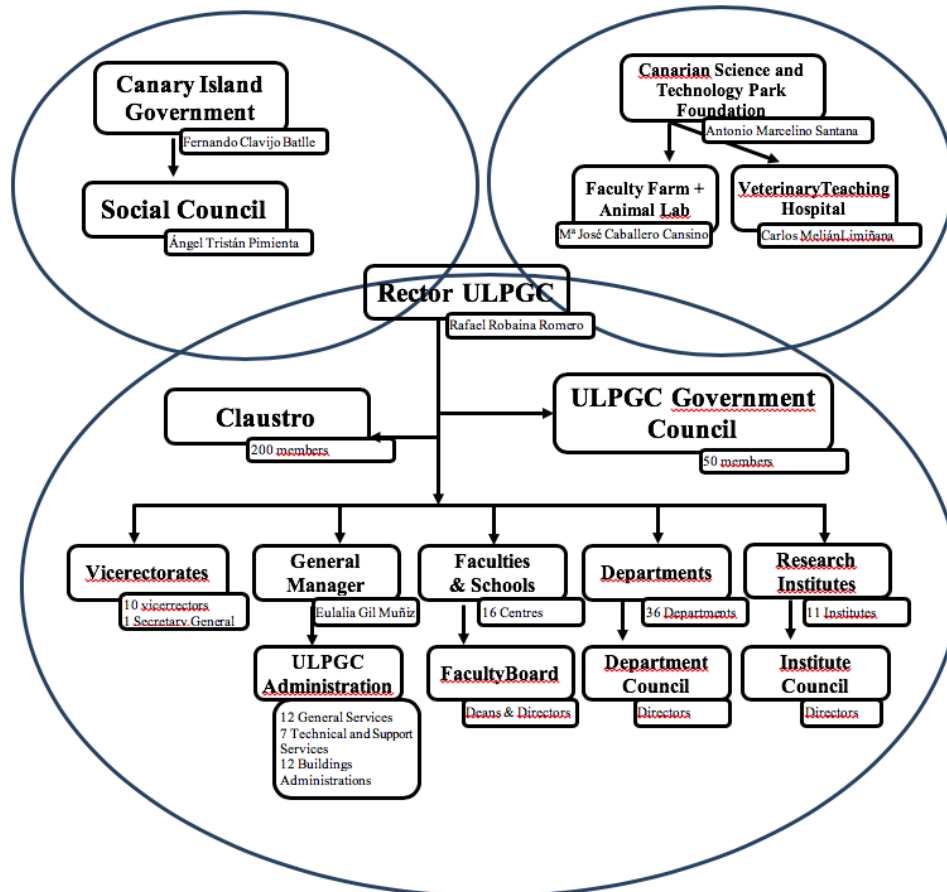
Canary Island Government
Fernando Clavijo Batlle

Social Council
Ángel Tristán Pimienta

Canarian Science and Technology Park Foundation
Antonio Marcelino Santana

Faculty Farm + Animal Lab
Mª José Caballero Cansino

VeterinaryTeaching Hospital
Carlos MeliánLimiñana

Rector ULPGC
Rafael Robaina Romero

Claustro
200 members

ULPGC Government Council
50 members

Vicerectorates
10 vicerrectors
1 Secretary General

General Manager
Eulalia Gil Muñiz

ULPGC Administration
12 General Services
7 Technical and Support Services
12 Buildings Administrations

Faculties & Schools
16 Centres

FacultyBoard
Deans & Directors

Departments
36 Departments

Department Council
Directors

Research Institutes
11 Institutes

Institute Council
Directors